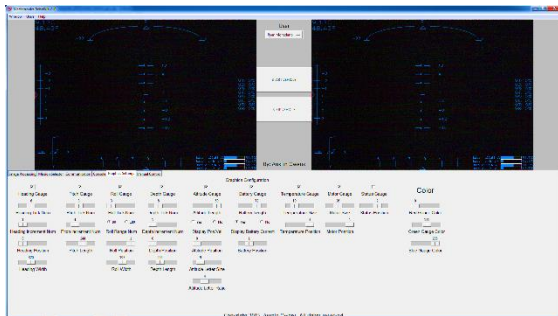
Graphics Configuration

Heading Gauge
Pitch Gauge
Roll Gauge
Depth Gauge
Altitude Gauge
Battery Gauge
Temperature Gauge
Motor Gauge
Status Gauge

Color

Heading Increment Num
Pitch Increment Num
Roll Range Num
Depth Increment Num
Display Pitch/Alt
Display Battery Current
Temperature Position
Motor Position

Green Gauge Color

Heading Position
Pitch Length
Roll Position
Depth Position
Battery Position

Blue Gauge Color

Heading Width
Roll Width
Depth Length
Altitude Letter Size

Copyright 2015 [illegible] All rights reserved